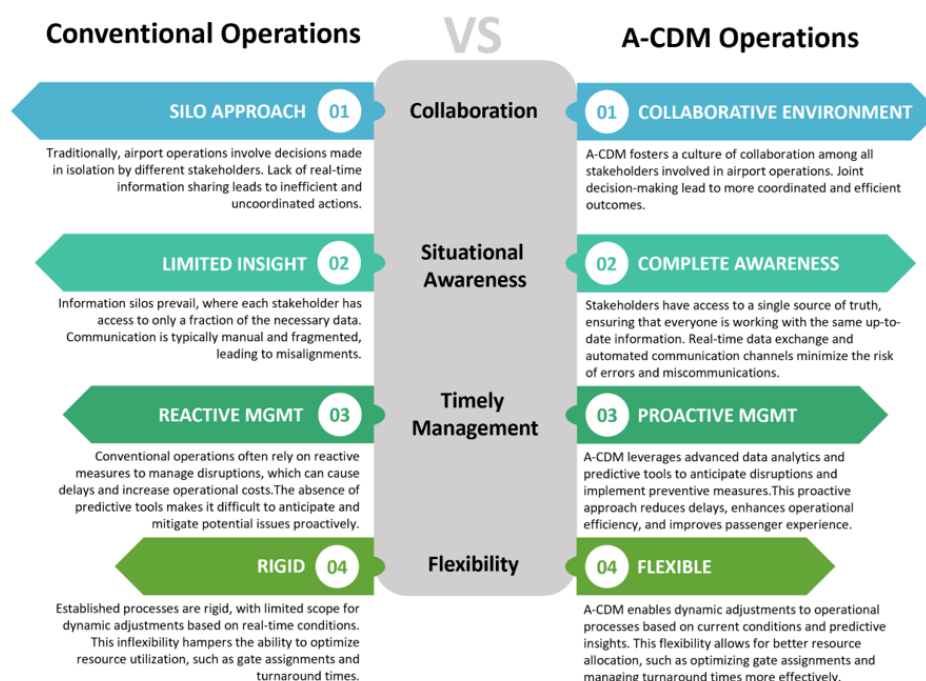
Conventional Operations

VS

A-CDM Operations

SILO APPROACH 01

Collaboration

01 COLLABORATIVE ENVIRONMENT

Traditionally, airport operations involve decisions made in isolation by different stakeholders. Lack of real-time information sharing leads to inefficient and uncoordinated actions.

A-CDM fosters a culture of collaboration among all stakeholders involved in airport operations. Joint decision-making lead to more coordinated and efficient outcomes.

LIMITED INSIGHT 02

Situational Awareness

02 COMPLETE AWARENESS

Information silos prevail, where each stakeholder has access to only a fraction of the necessary data. Communication is typically manual and fragmented, leading to misalignments.

Stakeholders have access to a single source of truth, ensuring that everyone is working with the same up-to-date information. Real-time data exchange and automated communication channels minimize the risk of errors and miscommunications.

REACTIVE MGMT 03

Timely Management

03 PROACTIVE MGMT

Conventional operations often rely on reactive measures to manage disruptions, which can cause delays and increase operational costs.The absence of predictive tools makes it difficult to anticipate and mitigate potential issues proactively.

A-CDM leverages advanced data analytics and predictive tools to anticipate disruptions and implement preventive measures.This proactive approach reduces delays, enhances operational efficiency, and improves passenger experience.

RIGID 04

Flexibility

04 FLEXIBLE

Established processes are rigid, with limited scope for dynamic adjustments based on real-time conditions. This inflexibility hampers the ability to optimize resource utilization, such as gate assignments and turnaround times.

A-CDM enables dynamic adjustments to operational processes based on current conditions and predictive insights. This flexibility allows for better resource allocation, such as optimizing gate assignments and managing turnaround times more effectively.